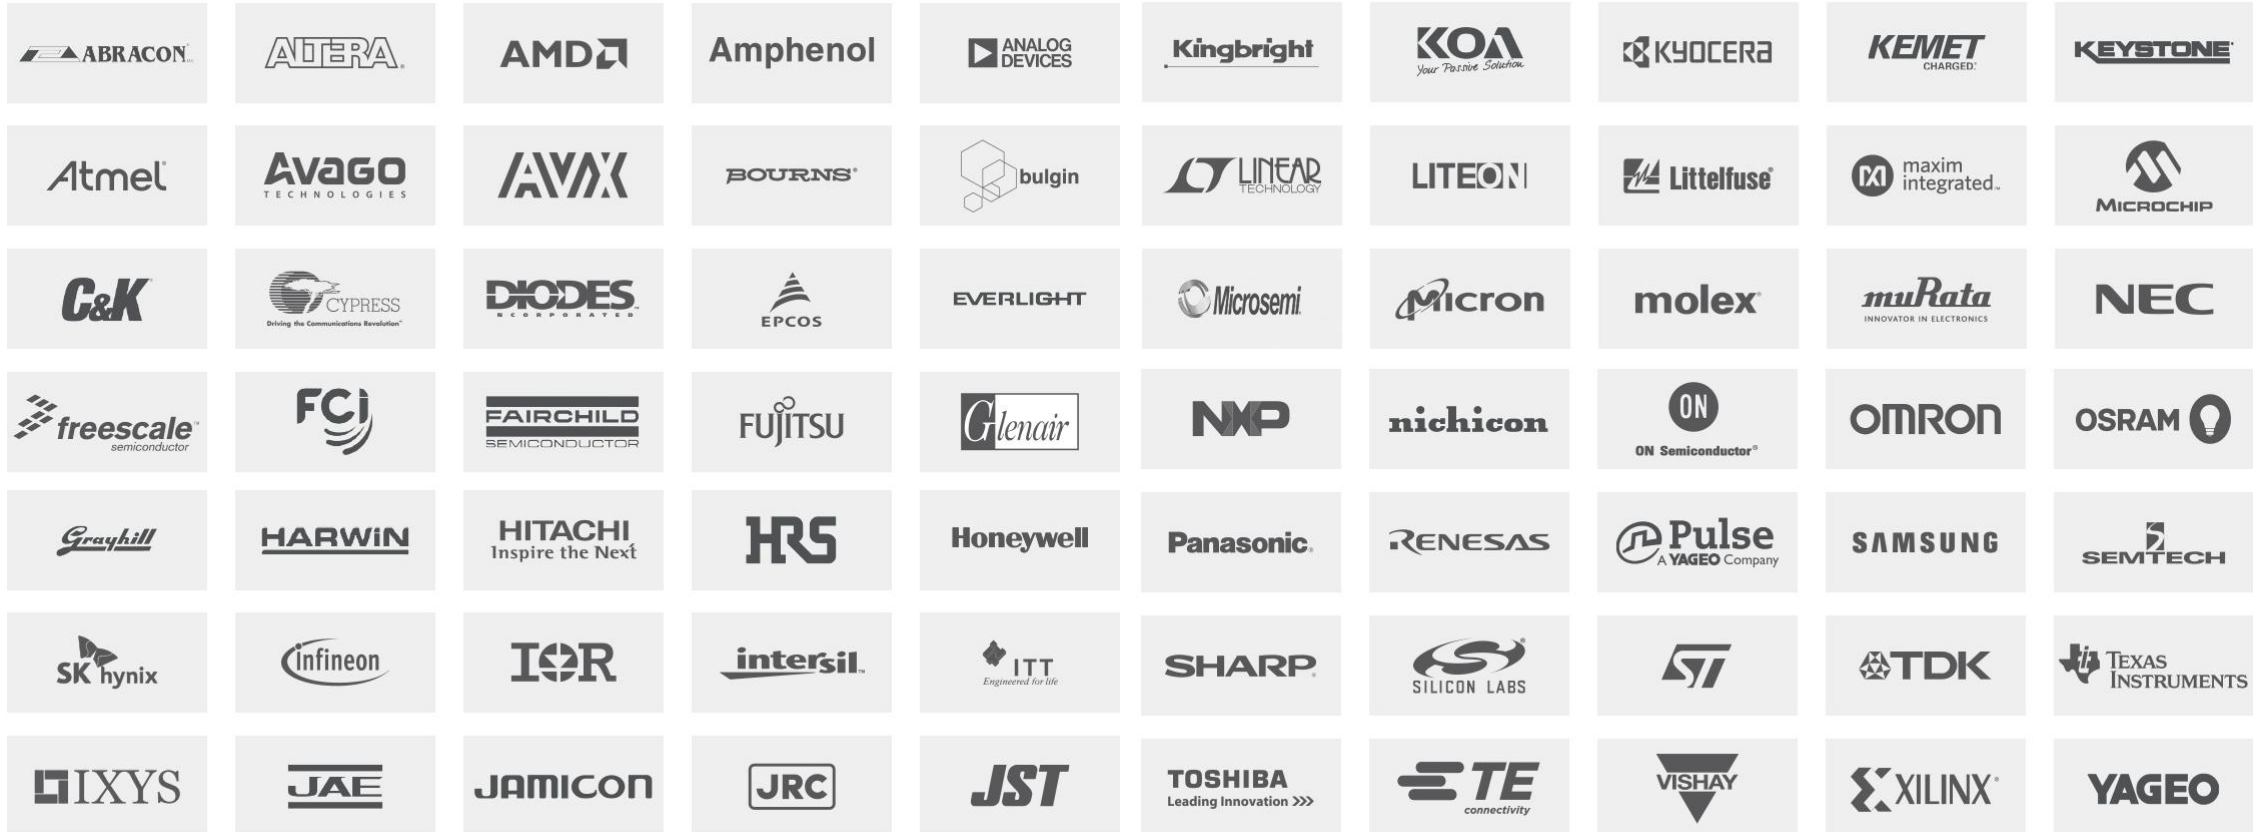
ABRACON
ALTERA
AMD
Amphenol
ANALOG DEVICES
Kingbright
KOA Your Passive Solution
KYOCERA
KEMET CHARGED
KEYSTONE

Atmel
AVAGO TECHNOLOGIES
AVX
BOURNS
bulgin
LINEAR TECHNOLOGY
LITEON
Littelfuse
maxim integrated
MICROCHIP

C&K
CYPRESS Driving the Communications Revolution
DIODES INCORPORATED
EPCOS
EVERLIGHT
Microsemi
Micron
molex
muRata INNOVATOR IN ELECTRONICS
NEC

freescale semiconductor
FCI
FAIRCHILD SEMICONDUCTOR
FUJITSU
Glenair
NXP
nichicon
ON ON Semiconductor
OMRON
OSRAM

Grayhill
HARWIN
HITACHI Inspire the Next
HRS
Honeywell
Panasonic
RENESAS
Pulse A YAGEO Company
SAMSUNG
SEMTECH

SK hynix
infineon
IOR
intersil
ITT Engineered for life
SHARP
SILICON LABS
ST
TDK
TEXAS INSTRUMENTS

IXYS
JAE
JAMICON
JRC
JST
TOSHIBA Leading Innovation
TE connectivity
VISHAY
XILINX
YAGEO